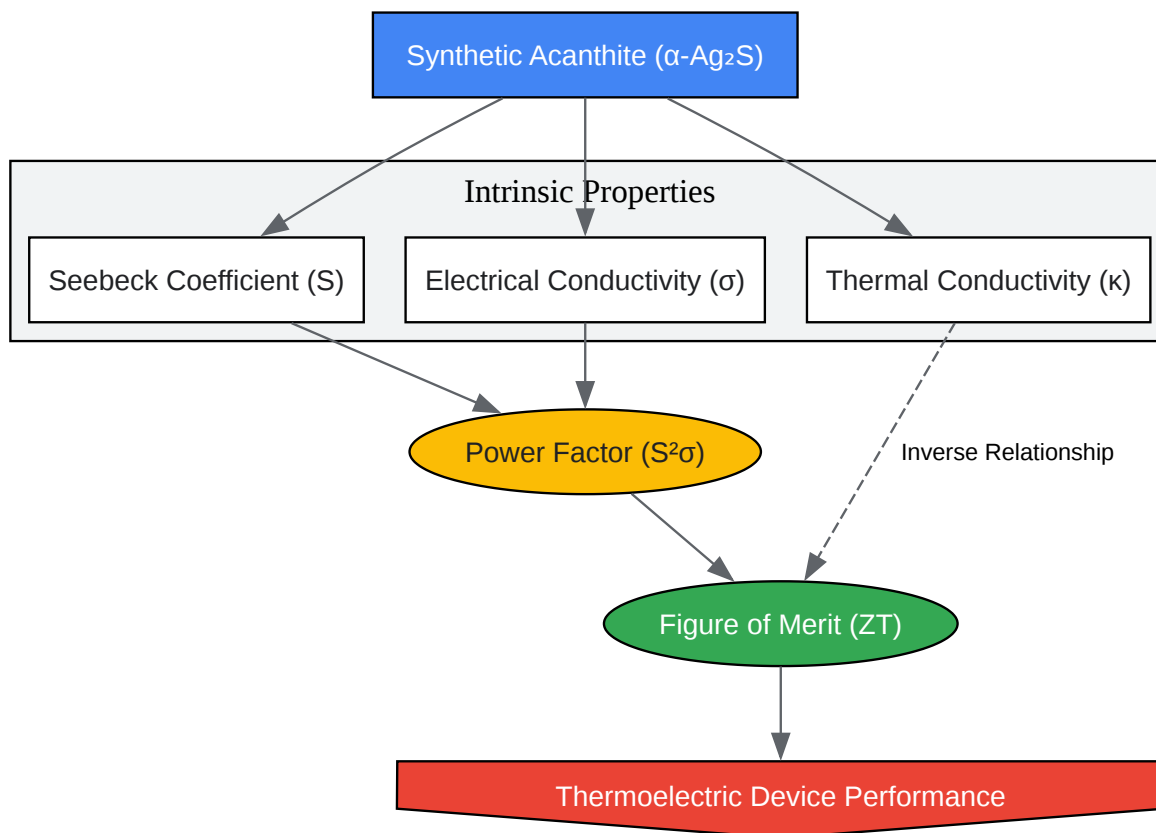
Synthetic Acanthite (α-$Ag_2S$)

Intrinsic Properties

Seebeck Coefficient (S)

Electrical Conductivity (σ)

Thermal Conductivity (κ)

Power Factor ($S^2σ$)

Inverse Relationship

Figure of Merit (ZT)

Thermoelectric Device Performance